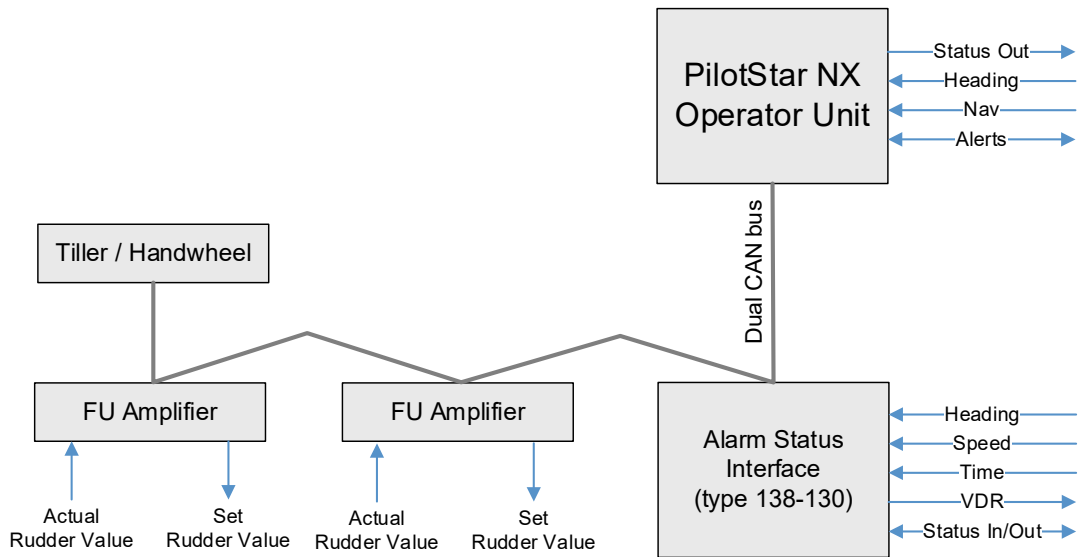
PilotStar NX Operator Unit

Status Out
Heading
Nav
Alerts

Dual CAN bus

Tiller / Handwheel

FU Amplifier

FU Amplifier

Alarm Status Interface (type 138-130)

Heading
Speed
Time
VDR
Status In/Out

Actual Rudder Value

Set Rudder Value

Actual Rudder Value

Set Rudder Value